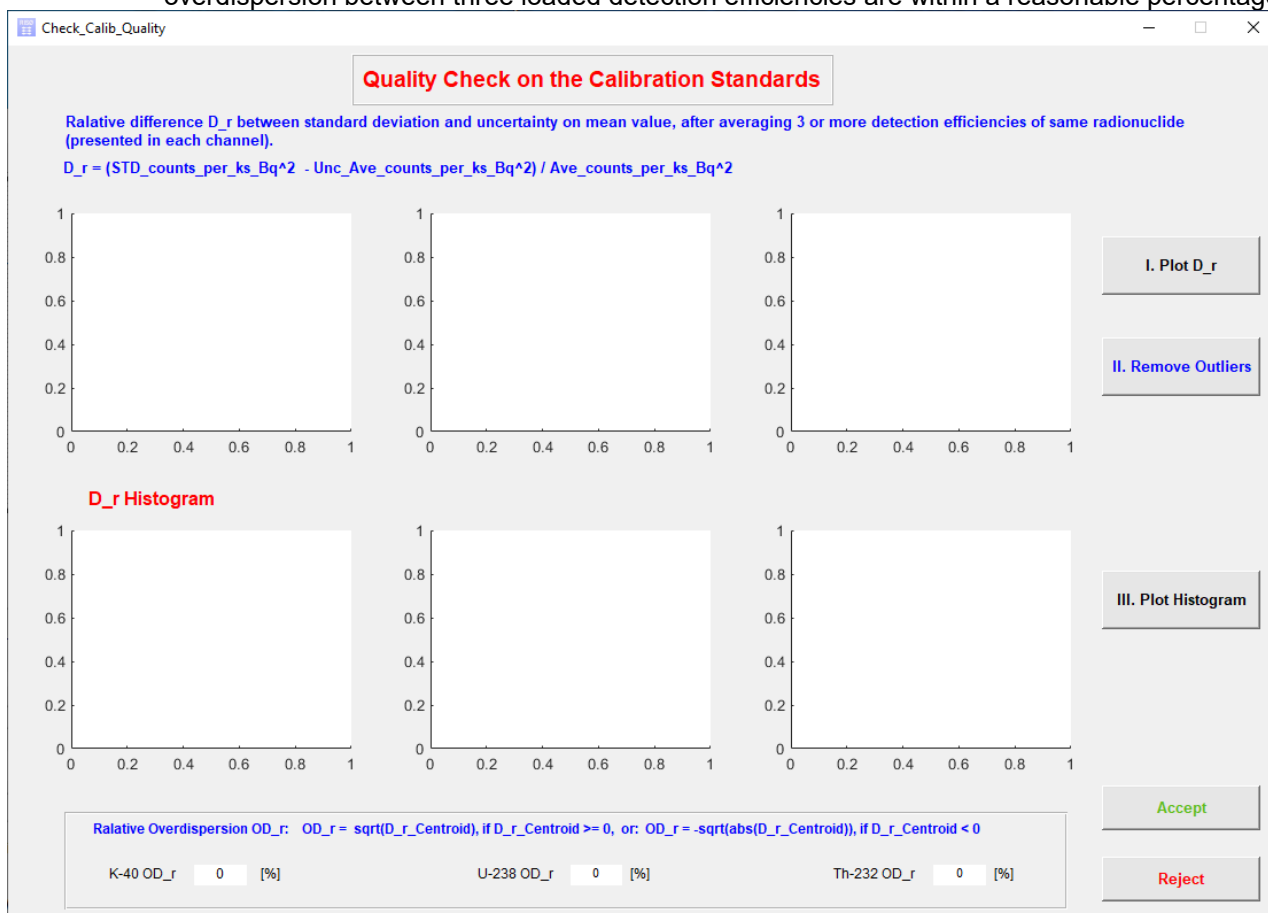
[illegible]

Check_Calib_Quality

Quality Check on the Calibration Standards

Ralative difference D_r between standard deviation and uncertainty on mean value, after averaging 3 or more detection efficiencies of same radionuclide (presented in each channel).

D_r = (STD_counts_per_ks_Bq^2 - Unc_Ave_counts_per_ks_Bq^2) / Ave_counts_per_ks_Bq^2

1
0.8
0.6
0.4
0.2
0
0 0.2 0.4 0.6 0.8 1

1
0.8
0.6
0.4
0.2
0
0 0.2 0.4 0.6 0.8 1

1
0.8
0.6
0.4
0.2
0
0 0.2 0.4 0.6 0.8 1

I. Plot D_r

II. Remove Outliers

D_r Histogram

1
0.8
0.6
0.4
0.2
0
0 0.2 0.4 0.6 0.8 1

1
0.8
0.6
0.4
0.2
0
0 0.2 0.4 0.6 0.8 1

1
0.8
0.6
0.4
0.2
0
0 0.2 0.4 0.6 0.8 1

III. Plot Histogram

Accept

Ralative Overdispersion OD_r: OD_r = sqrt(D_r_Centroid), if D_r_Centroid >= 0, or: OD_r = -sqrt(abs(D_r_Centroid)), if D_r_Centroid < 0

K-40 OD_r 0 [%]

U-238 OD_r 0 [%]

Th-232 OD_r 0 [%]

Reject